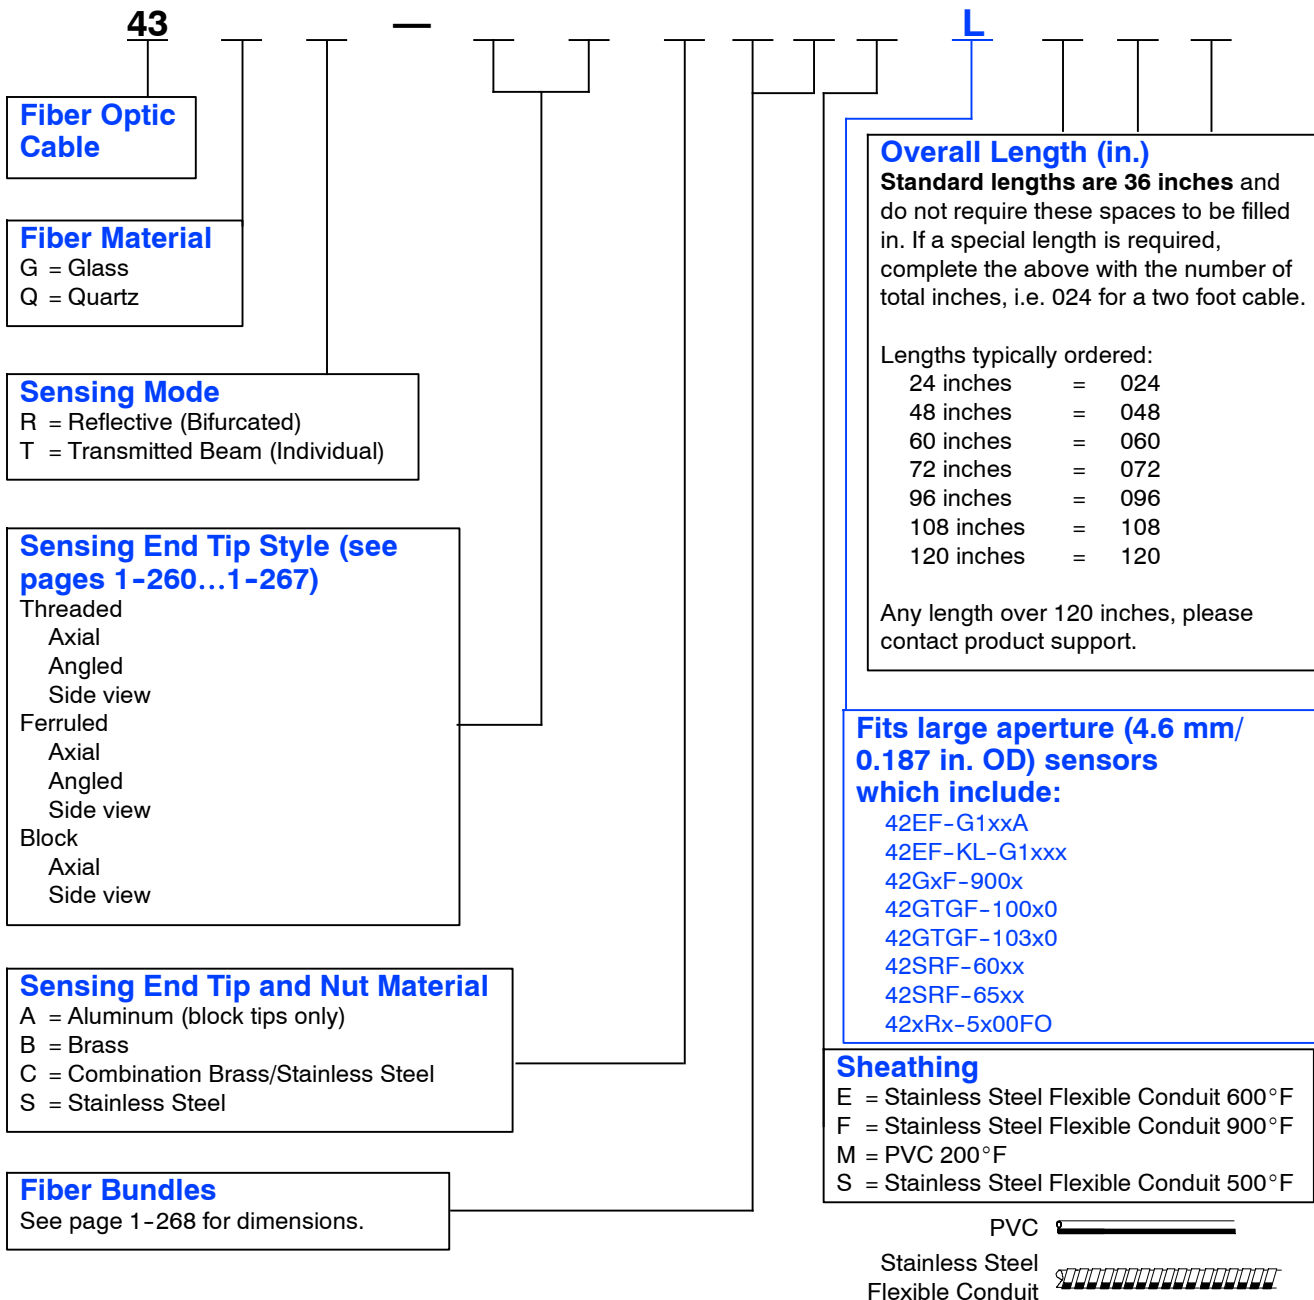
43 — L

Fiber Optic Cable

Fiber Material
G = Glass
Q = Quartz

Sensing Mode
R = Reflective (Bifurcated)
T = Transmitted Beam (Individual)

Sensing End Tip Style (see pages 1-260...1-267)
Threaded
Axial
Angled
Side view
Ferruled
Axial
Angled
Side view
Block
Axial
Side view

Sensing End Tip and Nut Material
A = Aluminum (block tips only)
B = Brass
C = Combination Brass/Stainless Steel
S = Stainless Steel

Fiber Bundles
See page 1-268 for dimensions.

Overall Length (in.)
**Standard lengths are 36 inches** and do not require these spaces to be filled in. If a special length is required, complete the above with the number of total inches, i.e. 024 for a two foot cable.

Lengths typically ordered:

| | | |
|---|---|---|
| 24 inches | = | 024 |
| 48 inches | = | 048 |
| 60 inches | = | 060 |
| 72 inches | = | 072 |
| 96 inches | = | 096 |
| 108 inches | = | 108 |
| 120 inches | = | 120 |

Any length over 120 inches, please contact product support.

Fits large aperture (4.6 mm/ 0.187 in. OD) sensors which include:
42EF-G1xxA
42EF-KL-G1xxx
42GxF-900x
42GTGF-100x0
42GTGF-103x0
42SRF-60xx
42SRF-65xx
42xRx-5x00FO

Sheathing
E = Stainless Steel Flexible Conduit 600°F
F = Stainless Steel Flexible Conduit 900°F
M = PVC 200°F
S = Stainless Steel Flexible Conduit 500°F

PVC

Stainless Steel Flexible Conduit